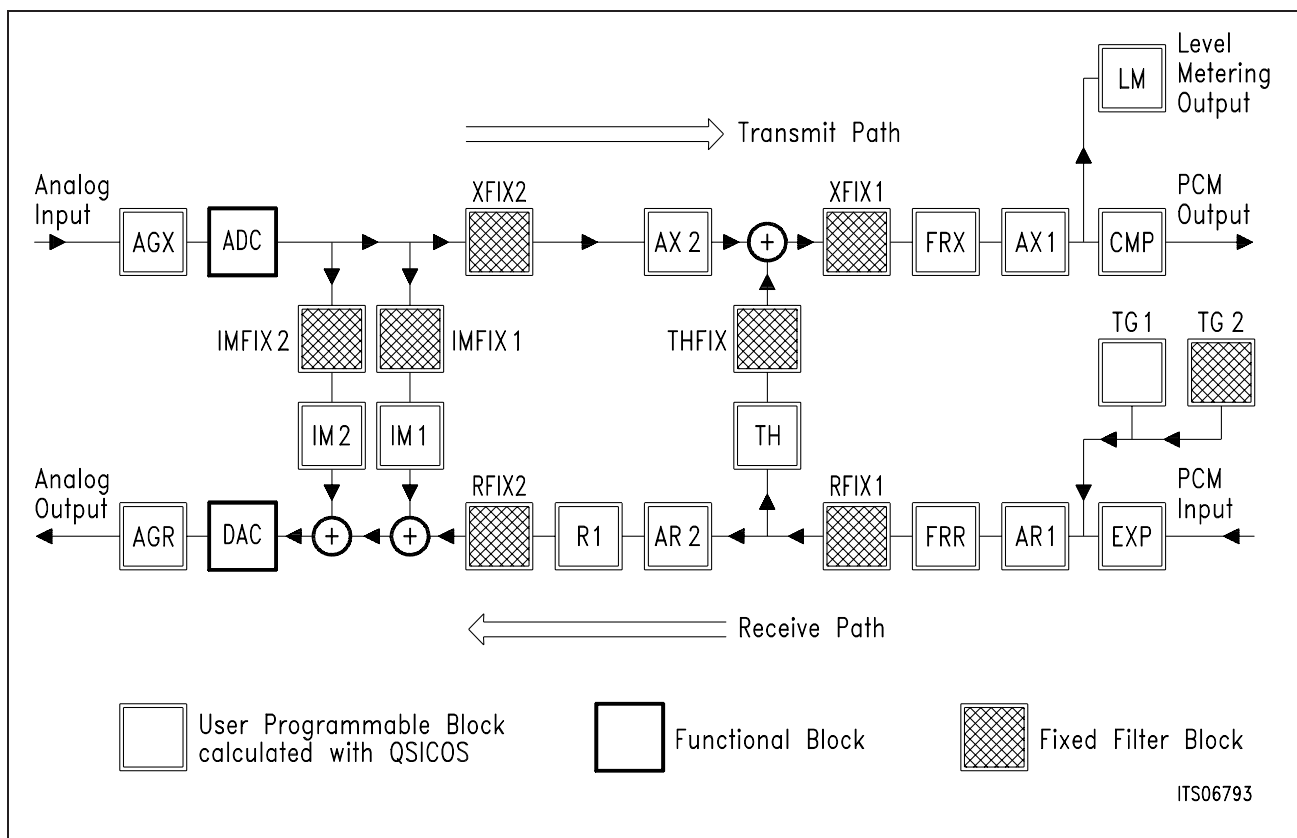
LM

Level Metering Output

Transmit Path

Analog Input

AGX

ADC

XFIX2

AX 2

+

XFIX1

FRX

AX1

CMP

PCM Output

IMFIX 2

IMFIX 1

THFIX

TG 1

TG 2

IM 2

IM 1

TH

Analog Output

AGR

DAC

+

+

RFIX2

R1

AR 2

RFIX1

FRR

AR1

EXP

PCM Input

Receive Path

User Programmable Block calculated with QSICOS

Functional Block

Fixed Filter Block

ITS06793